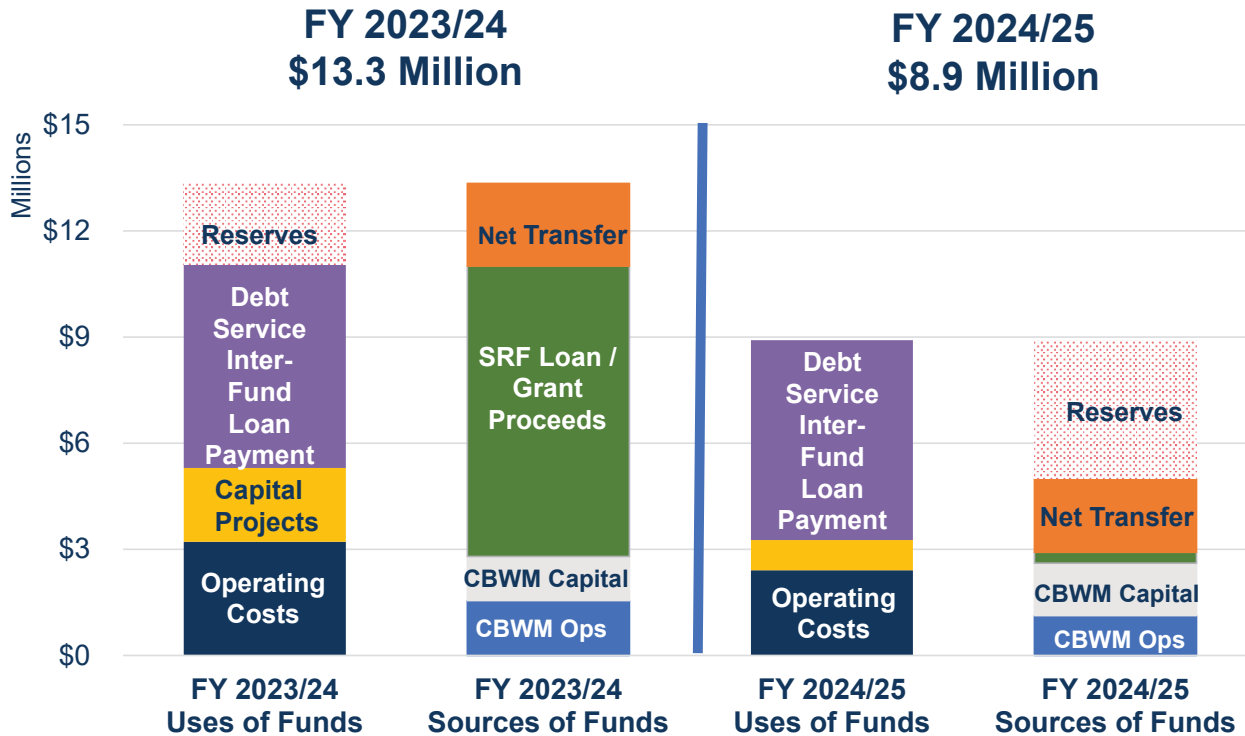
FY 2023/24
$13.3 Million

FY 2024/25
$8.9 Million

Millions

$15
$12
$9
$6
$3
$0

Reserves
Debt Service Inter-Fund Loan Payment
Capital Projects
Operating Costs

Net Transfer
SRF Loan / Grant Proceeds
CBWM Capital
CBWM Ops

Debt Service Inter-Fund Loan Payment
Operating Costs

Reserves
Net Transfer
CBWM Capital
CBWM Ops

FY 2023/24 Uses of Funds
FY 2023/24 Sources of Funds
FY 2024/25 Uses of Funds
FY 2024/25 Sources of Funds